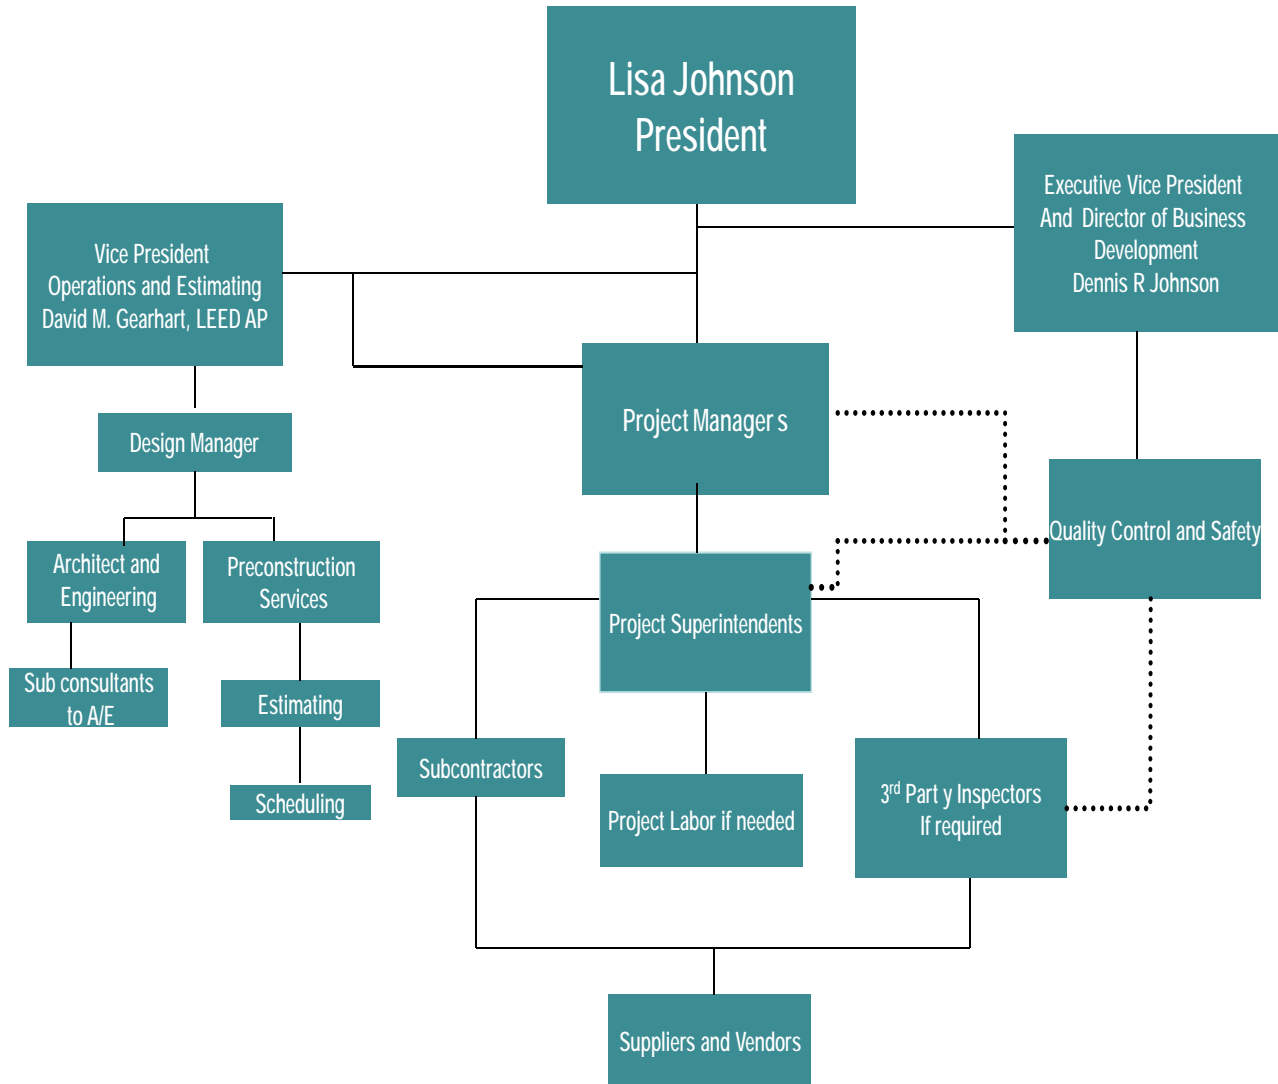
Lisa Johnson
President

Vice President
Operations and Estimating
David M. Gearhart, LEED AP

Executive Vice President
And Director of Business Development
Dennis R Johnson

Design Manager

Project Manager s

Quality Control and Safety

Architect and Engineering

Preconstruction Services

Project Superintendents

Sub consultants to A/E

Estimating

Scheduling

Subcontractors

Project Labor if needed

3$^{rd}$ Part y Inspectors
If required

Suppliers and Vendors